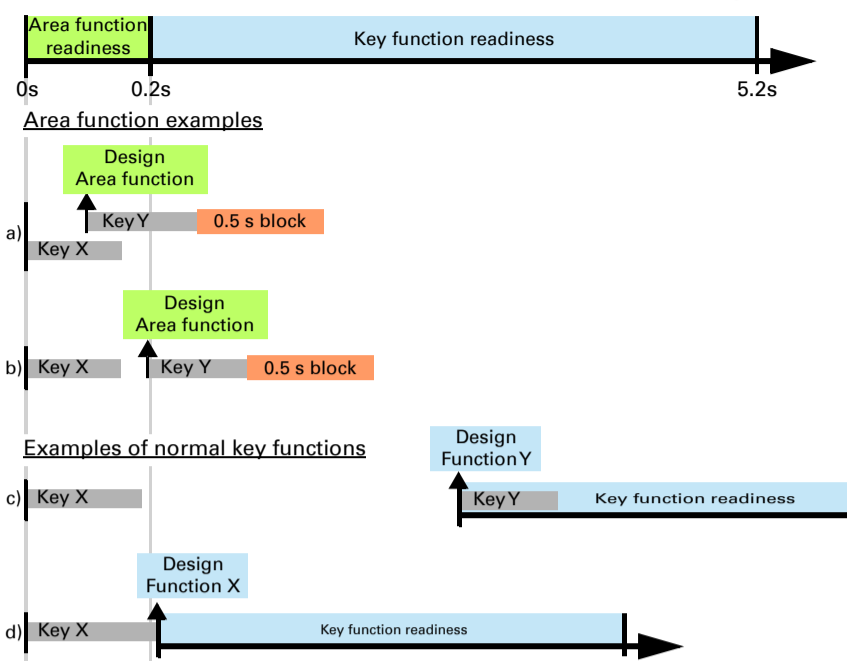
Area function readiness

Key function readiness

0s
0.2s
5.2s

Area function examples

Design
Area function

a)
Key Y
0.5 s block
Key X

Design
Area function

b)
Key X
Key Y
0.5 s block

Examples of normal key functions

Design
Function Y

c)
Key X
Key Y
Key function readiness

Design
Function X

d)
Key X
Key function readiness